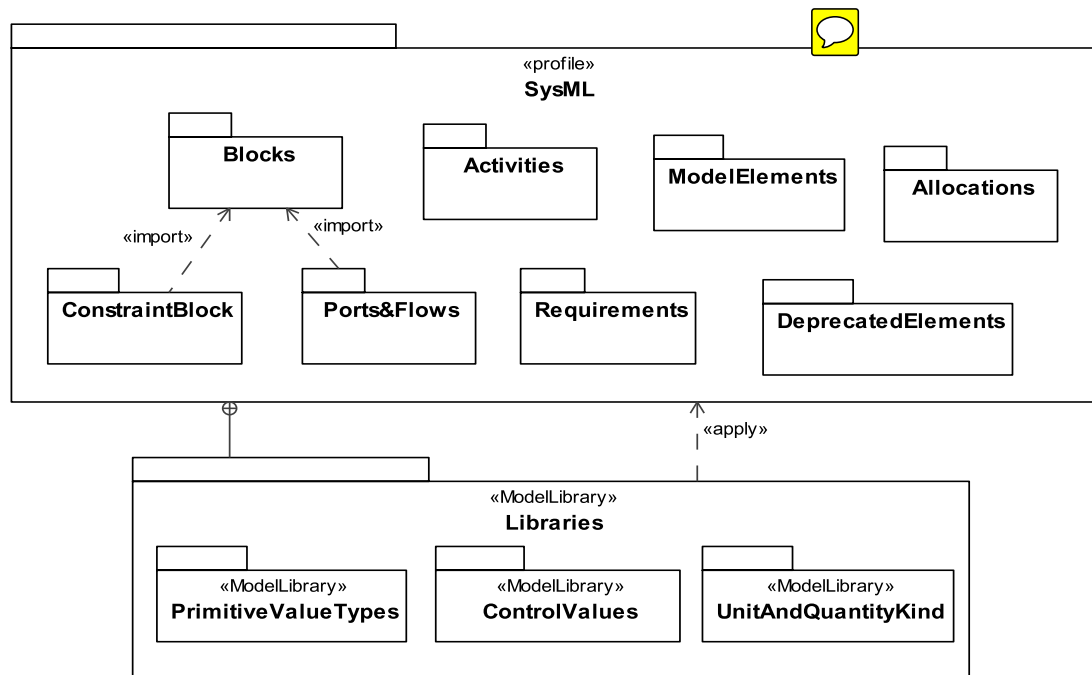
«profile»
SysML

Blocks

Activities

ModelElements

Allocations

«import»

«import»

ConstraintBlock

Ports&Flows

Requirements

DeprecatedElements

«apply»

«ModelLibrary»
Libraries

«ModelLibrary»
PrimitiveValueTypes

«ModelLibrary»
ControlValues

«ModelLibrary»
UnitAndQuantityKind